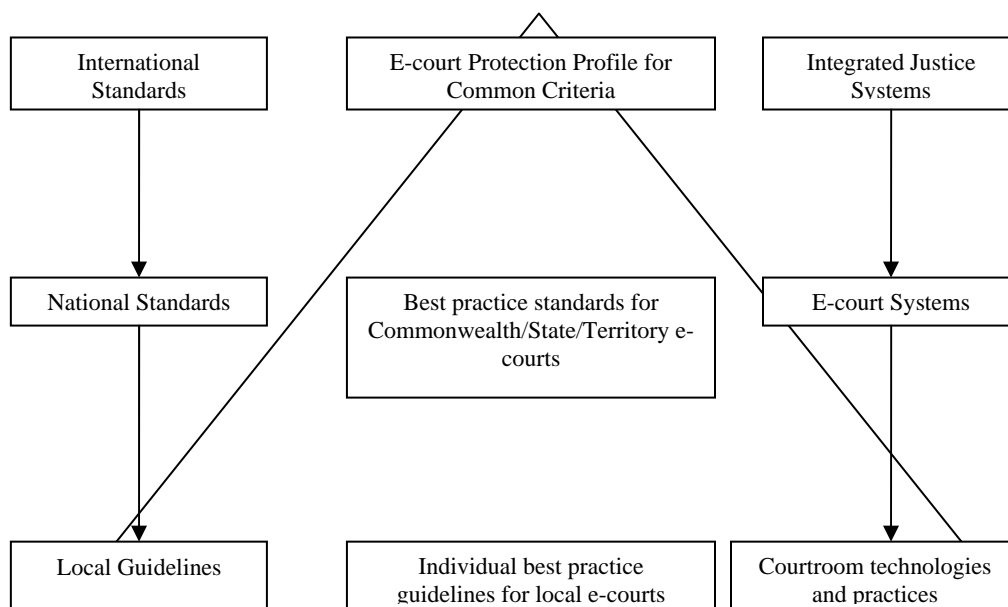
International Standards

E-court Protection Profile for Common Criteria

Integrated Justice Systems

National Standards

Best practice standards for Commonwealth/State/Territory e-courts

E-court Systems

Local Guidelines

Individual best practice guidelines for local e-courts

Courtroom technologies and practices